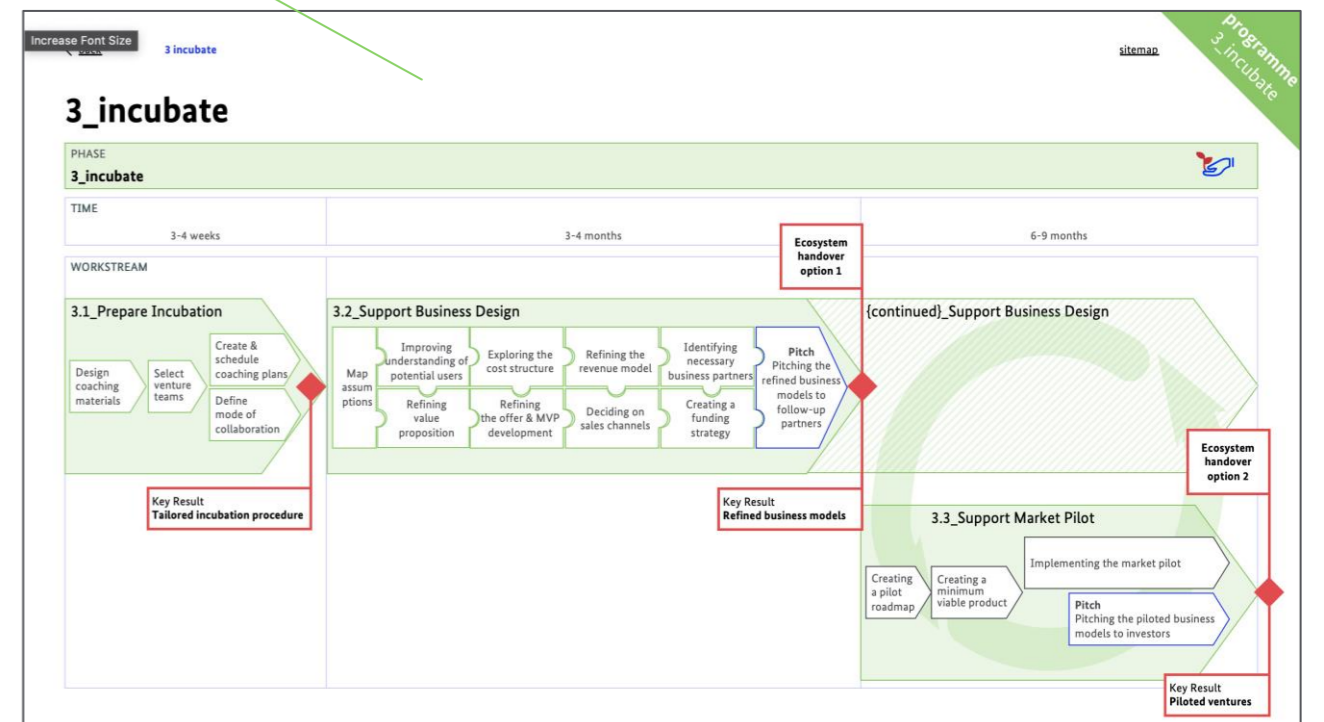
Increase Font Size

3 incubate

sitemap

programme 3_incubate

3_incubate

PHASE
3_incubate

TIME
3-4 weeks
3-4 months
6-9 months

WORKSTREAM

3.1_Prepare Incubation

Design coaching materials

Select venture teams

Create & schedule coaching plans

Define mode of collaboration

Key Result
Tailored incubation procedure

3.2_Support Business Design

Map assumptions

Improving understanding of potential users

Refining value proposition

Exploring the cost structure

Refining the offer & MVP development

Refining the revenue model

Deciding on sales channels

Identifying necessary business partners

Creating a funding strategy

Pitch
Pitching the refined business models to follow-up partners

Ecosystem handover option 1

Key Result
Refined business models

{continued}_Support Business Design

Ecosystem handover option 2

3.3_Support Market Pilot

Creating a pilot roadmap

Creating a minimum viable product

Implementing the market pilot

Pitch
Pitching the piloted business models to investors

Key Result
Piloted ventures